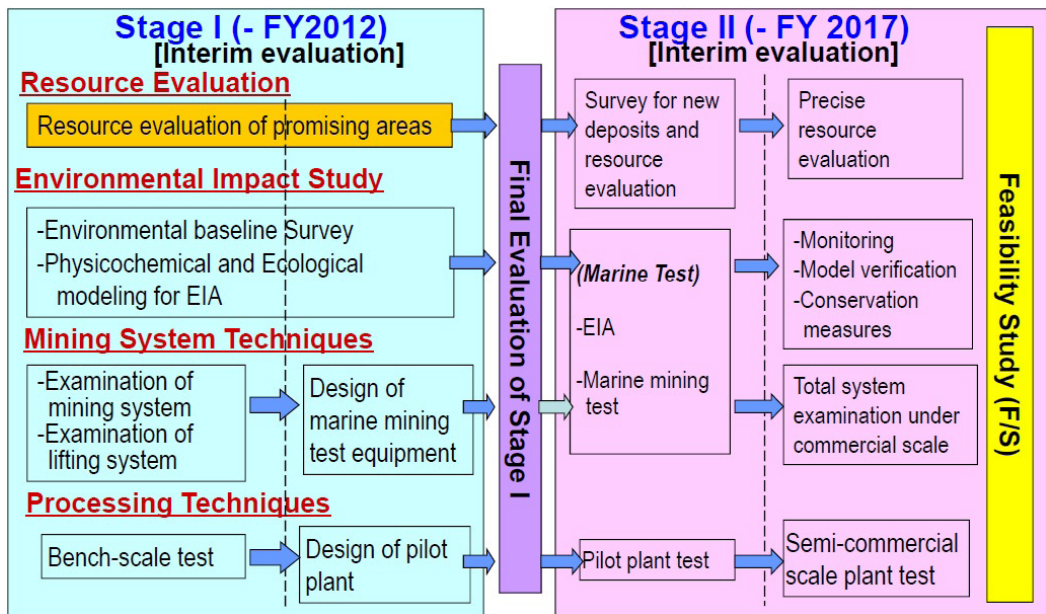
Stage I (- FY2012)
[Interim evaluation]

Resource Evaluation

Resource evaluation of promising areas

Environmental Impact Study

-Environmental baseline Survey
-Physicochemical and Ecological modeling for EIA

Mining System Techniques

-Examination of mining system
-Examination of lifting system

Design of marine mining test equipment

Processing Techniques

Bench-scale test

Design of pilot plant

Final Evaluation of Stage I

Stage II (- FY 2017)
[Interim evaluation]

Survey for new deposits and resource evaluation

Precise resource evaluation

(Marine Test)

-EIA

-Marine mining test

-Monitoring
-Model verification
-Conservation measures

Total system examination under commercial scale

Pilot plant test

Semi-commercial scale plant test

Feasibility Study (F/S)